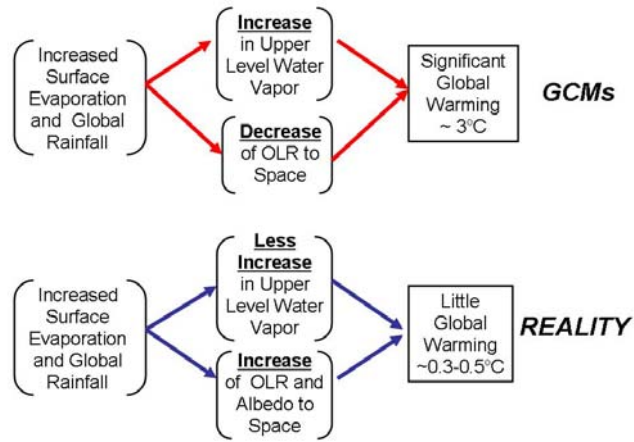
Increased Surface Evaporation and Global Rainfall

Increase in Upper Level Water Vapor

Decrease of OLR to Space

Significant Global Warming ~ 3°C

GCMs

Increased Surface Evaporation and Global Rainfall

Less Increase in Upper Level Water Vapor

Increase of OLR and Albedo to Space

Little Global Warming ~0.3-0.5°C

REALITY